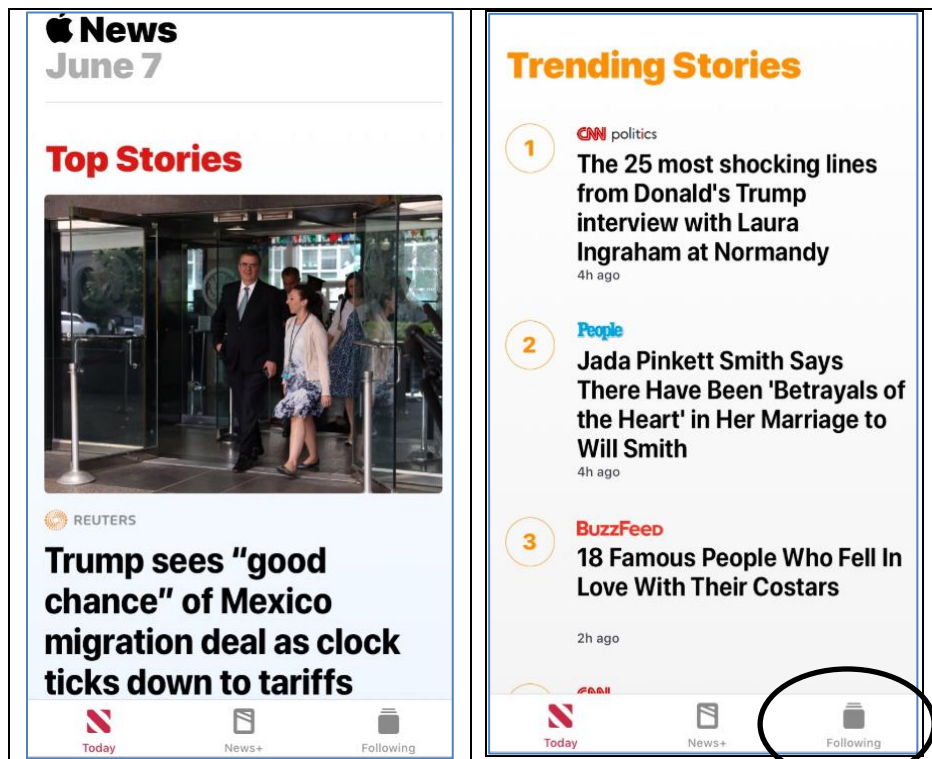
News
June 7

Top Stories

REUTERS

Trump sees “good chance” of Mexico migration deal as clock ticks down to tariffs

Today News+ Following

Trending Stories

1 CNN politics
The 25 most shocking lines from Donald's Trump interview with Laura Ingraham at Normandy
4h ago

2 People
Jada Pinkett Smith Says There Have Been 'Betrayals of the Heart' in Her Marriage to Will Smith
4h ago

3 BuzzFeed
18 Famous People Who Fell In Love With Their Costars
2h ago

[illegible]

Today News+ Following